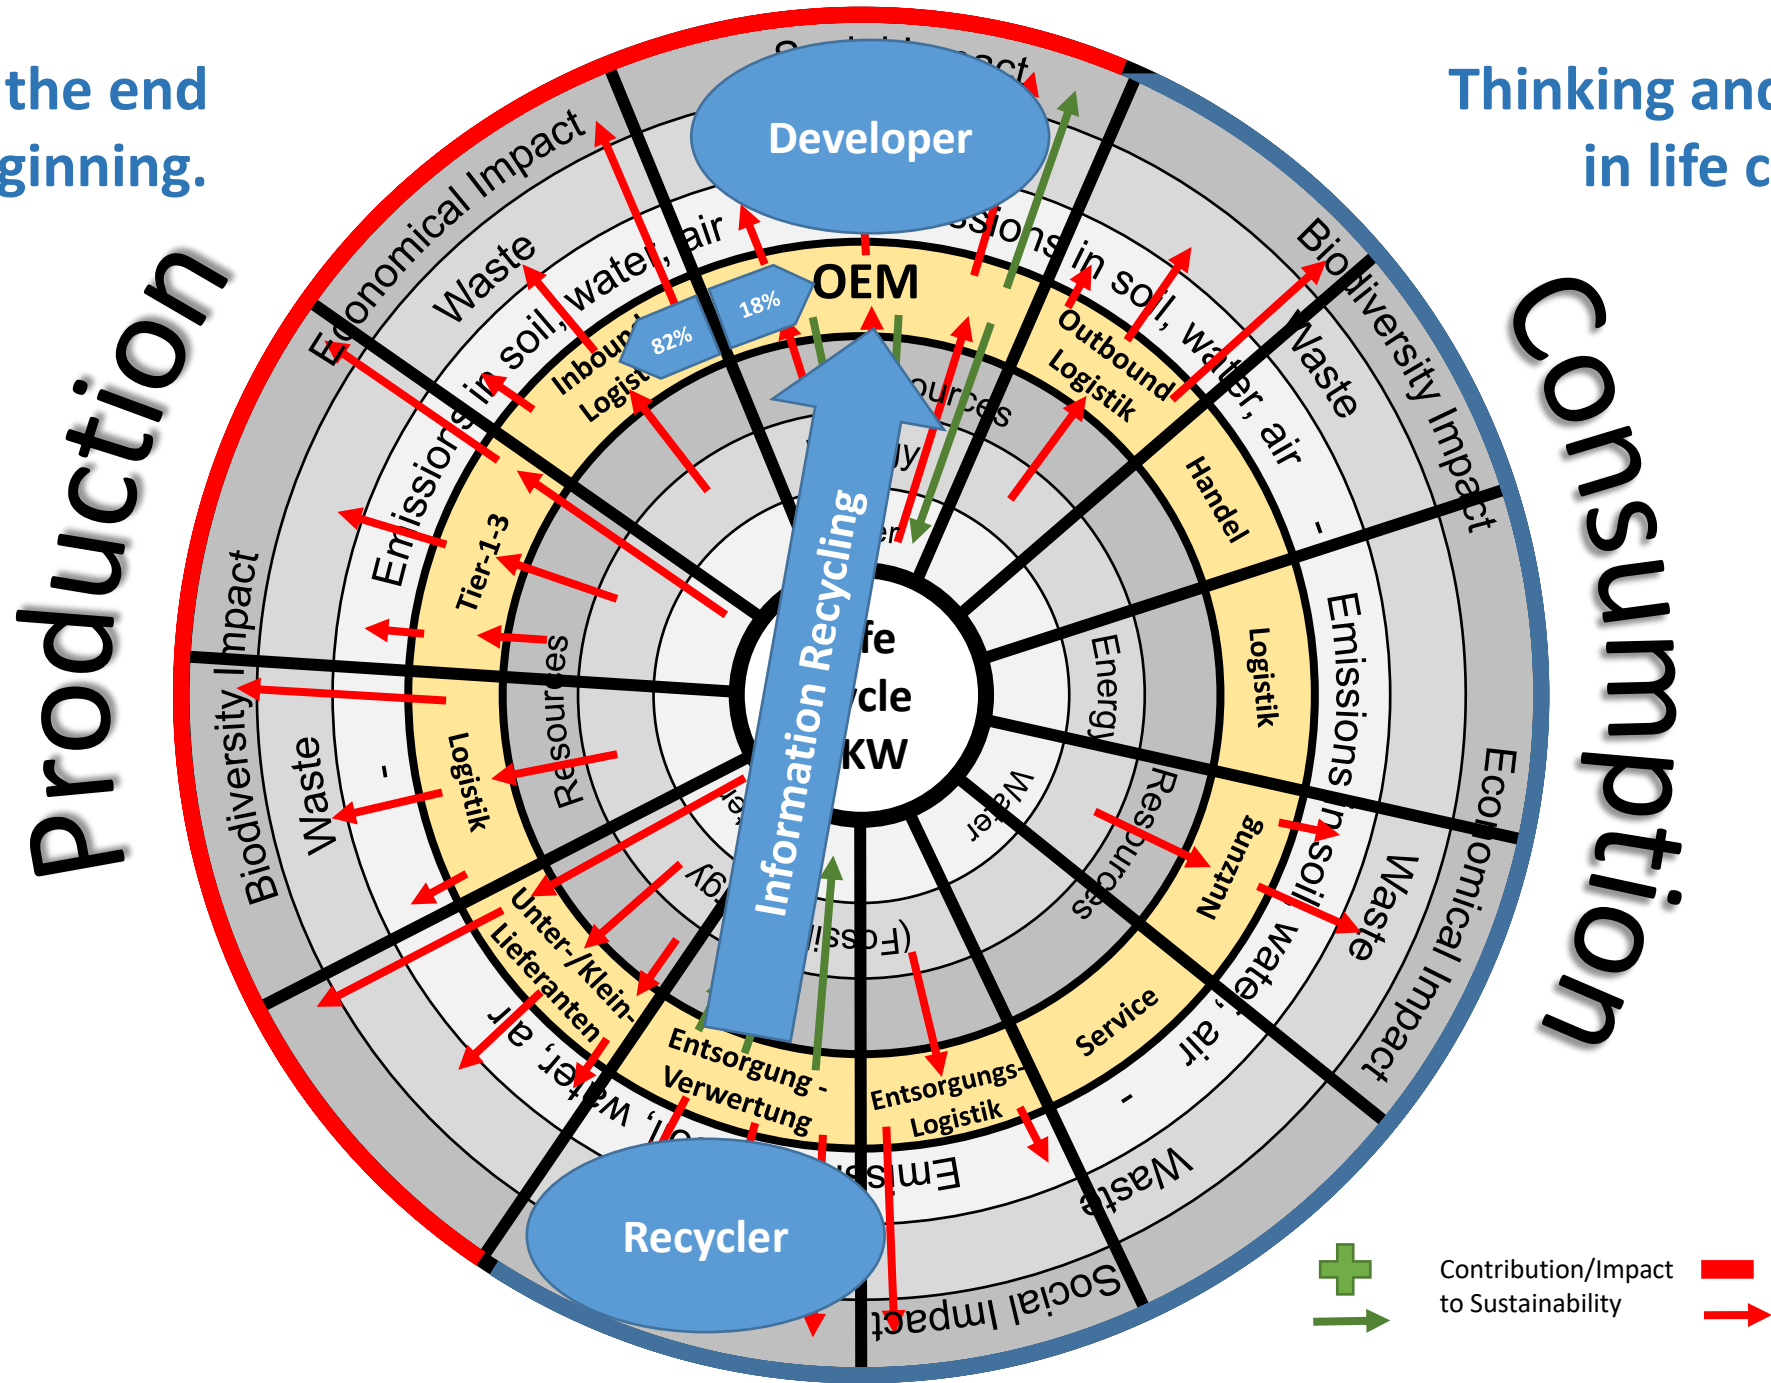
the end
ginning.

Thinking and
in life c

Production

Consumption

Developer

OEM

18%

82%

Inbound Logist

Outbound Logistik

Handel

Logistik

Nutzung

Service

Entsorgungs-Logistik

Entsorgung - Verwertung

Unter-/Klein-Lieferanten

Logistik

Tier-1-3

Information Recycling

fe
ycle
KW

Recycler

Economical Impact

Waste

Emissions in soil, water, air

Biodiversity Impact

Resources

Energy

Water

(Fossil)

Social Impact

Contribution/Impact to Sustainability